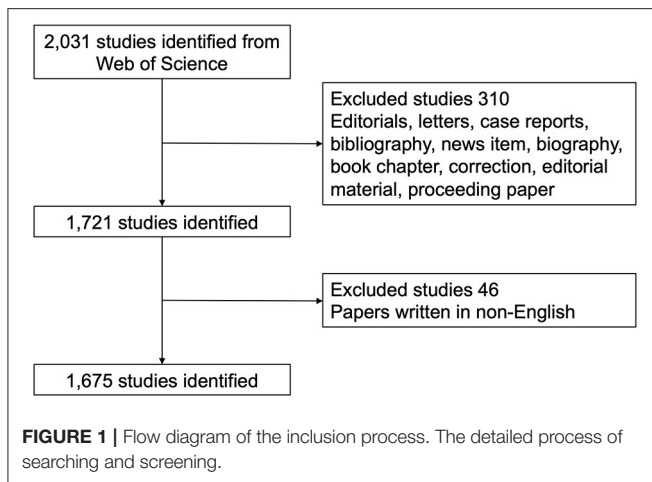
2,031 studies identified from Web of Science

Excluded studies 310
Editorials, letters, case reports, bibliography, news item, biography, book chapter, correction, editorial material, proceeding paper

1,721 studies identified

Excluded studies 46
Papers written in non-English

1,675 studies identified

**FIGURE 1 |** Flow diagram of the inclusion process. The detailed process of searching and screening.